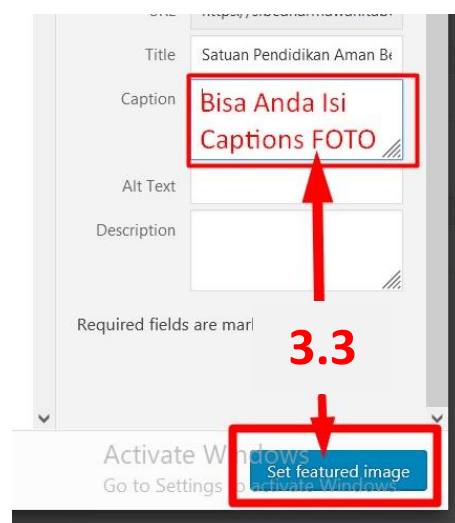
URL https://sibedarmawarkab

Title Satuan Pendidikan Aman Be

Caption Bisa Anda Isi Captions FOTO

Alt Text

Description

Required fields are marl

3.3

Activate Windows
Go to Settings to activate Windows

Set featured image